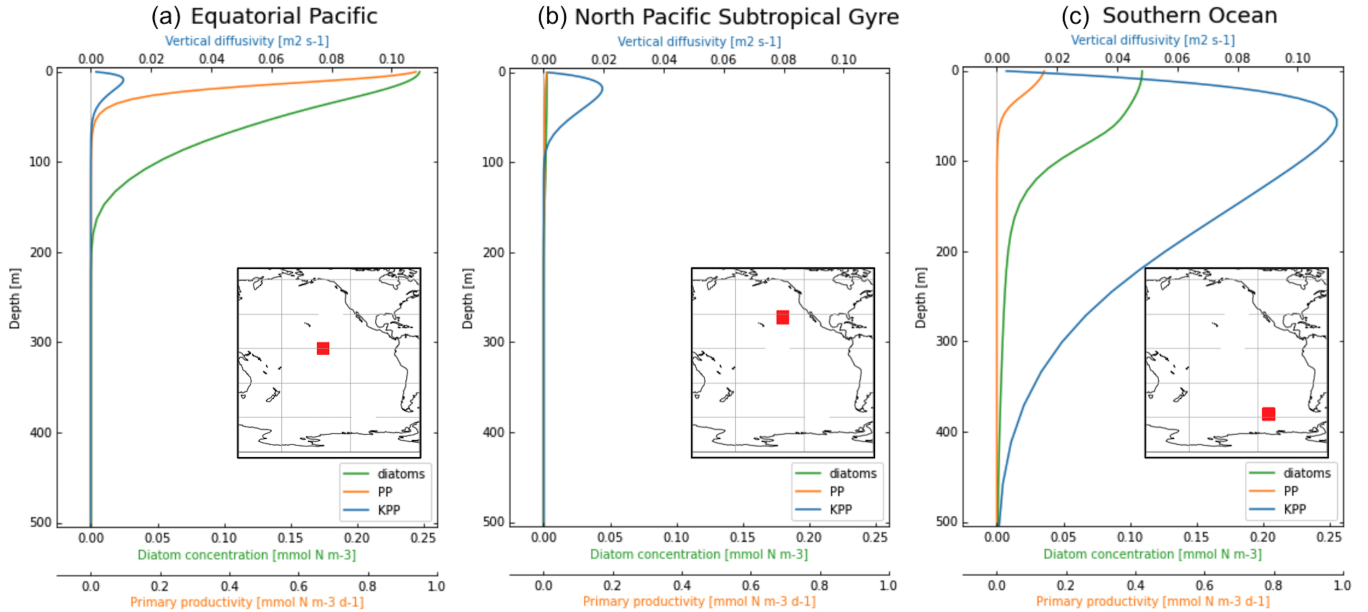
(a) Equatorial Pacific

Vertical diffusivity [m2 s-1]

0.00 0.02 0.04 0.06 0.08 0.10

0 100 200 300 400 500

Depth [m]

diatoms
PP
KPP

0.00 0.05 0.10 0.15 0.20 0.25

Diatom concentration [mmol N m-3]

0.0 0.2 0.4 0.6 0.8 1.0

Primary productivity [mmol N m-3 d-1]

(b) North Pacific Subtropical Gyre

Vertical diffusivity [m2 s-1]

0.00 0.02 0.04 0.06 0.08 0.10

0 100 200 300 400 500

Depth [m]

diatoms
PP
KPP

0.00 0.05 0.10 0.15 0.20 0.25

Diatom concentration [mmol N m-3]

0.0 0.2 0.4 0.6 0.8 1.0

Primary productivity [mmol N m-3 d-1]

(c) Southern Ocean

Vertical diffusivity [m2 s-1]

0.00 0.02 0.04 0.06 0.08 0.10

0 100 200 300 400 500

Depth [m]

diatoms
PP
KPP

0.00 0.05 0.10 0.15 0.20 0.25

Diatom concentration [mmol N m-3]

0.0 0.2 0.4 0.6 0.8 1.0

Primary productivity [mmol N m-3 d-1]